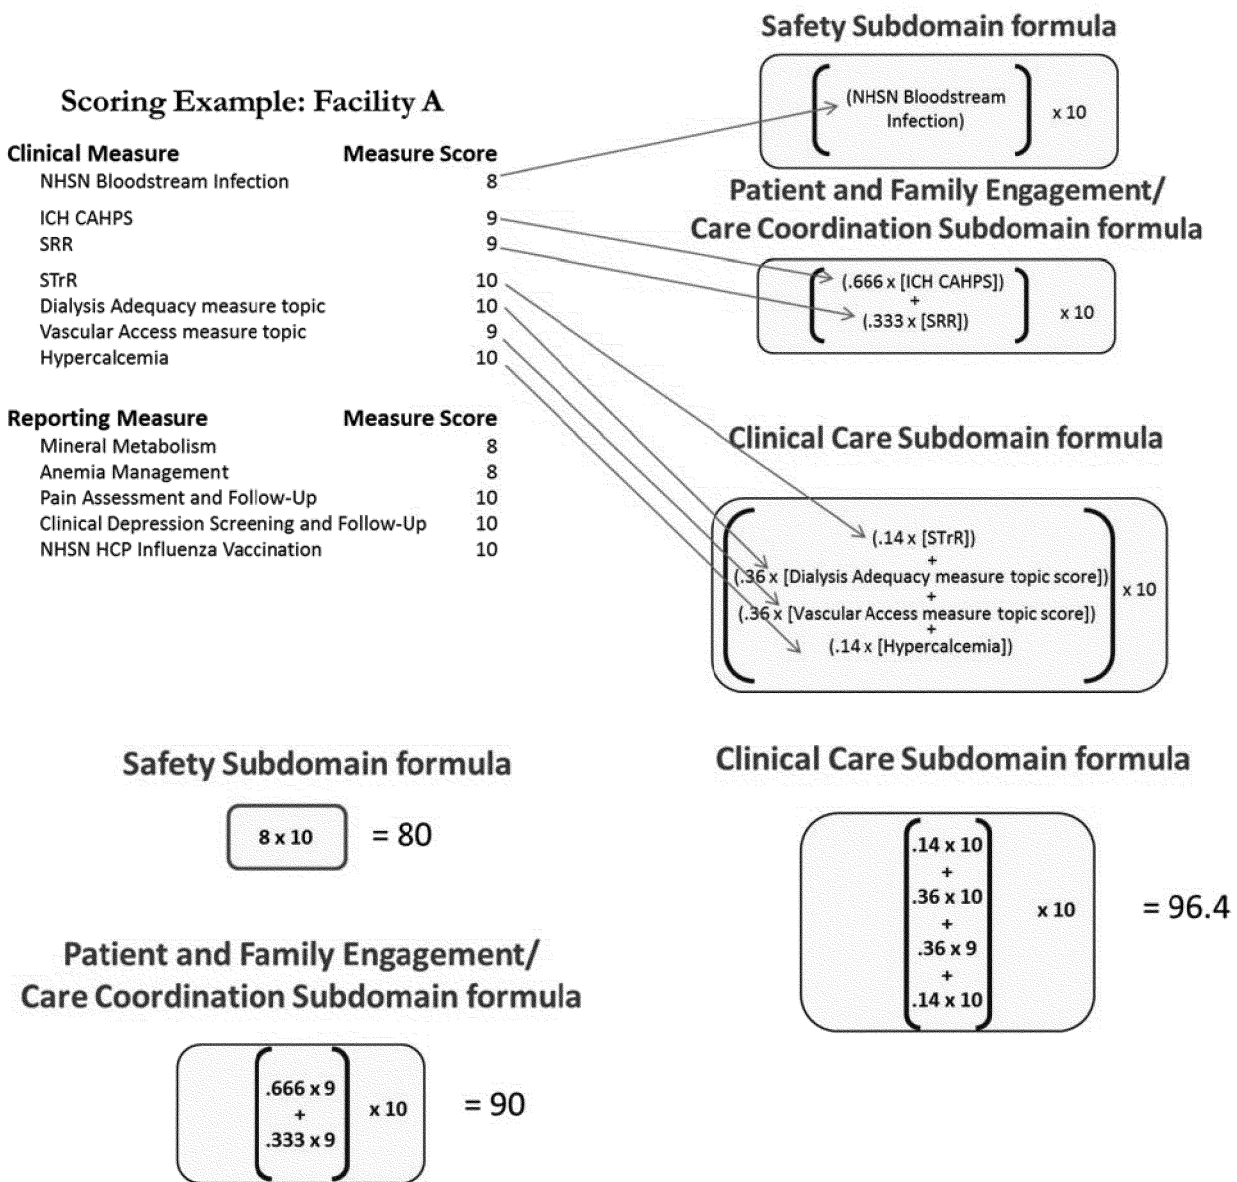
Scoring Example: Facility A

| Clinical Measure | Measure Score |
|---|---|
| NHSN Bloodstream Infection | 8 |
| ICH CAHPS | 9 |
| SRR | 9 |
| STrR | 10 |
| Dialysis Adequacy measure topic | 10 |
| Vascular Access measure topic | 9 |
| Hypercalcemia | 10 |

| Reporting Measure | Measure Score |
|---|---|
| Mineral Metabolism | 8 |
| Anemia Management | 8 |
| Pain Assessment and Follow-Up | 10 |
| Clinical Depression Screening and Follow-Up | 10 |
| NHSN HCP Influenza Vaccination | 10 |

Safety Subdomain formula

(NHSN Bloodstream Infection) x 10

Patient and Family Engagement/ Care Coordination Subdomain formula

(.666 x [ICH CAHPS]) + (.333 x [SRR]) x 10

Clinical Care Subdomain formula

(.14 x [STrR]) + (.36 x [Dialysis Adequacy measure topic score]) + (.36 x [Vascular Access measure topic score]) + (.14 x [Hypercalcemia]) x 10

Safety Subdomain formula

8 x 10 = 80

Patient and Family Engagement/ Care Coordination Subdomain formula

.666 x 9 + .333 x 9 x 10 = 90

Clinical Care Subdomain formula

.14 x 10 + .36 x 10 + .36 x 9 + .14 x 10 x 10 = 96.4